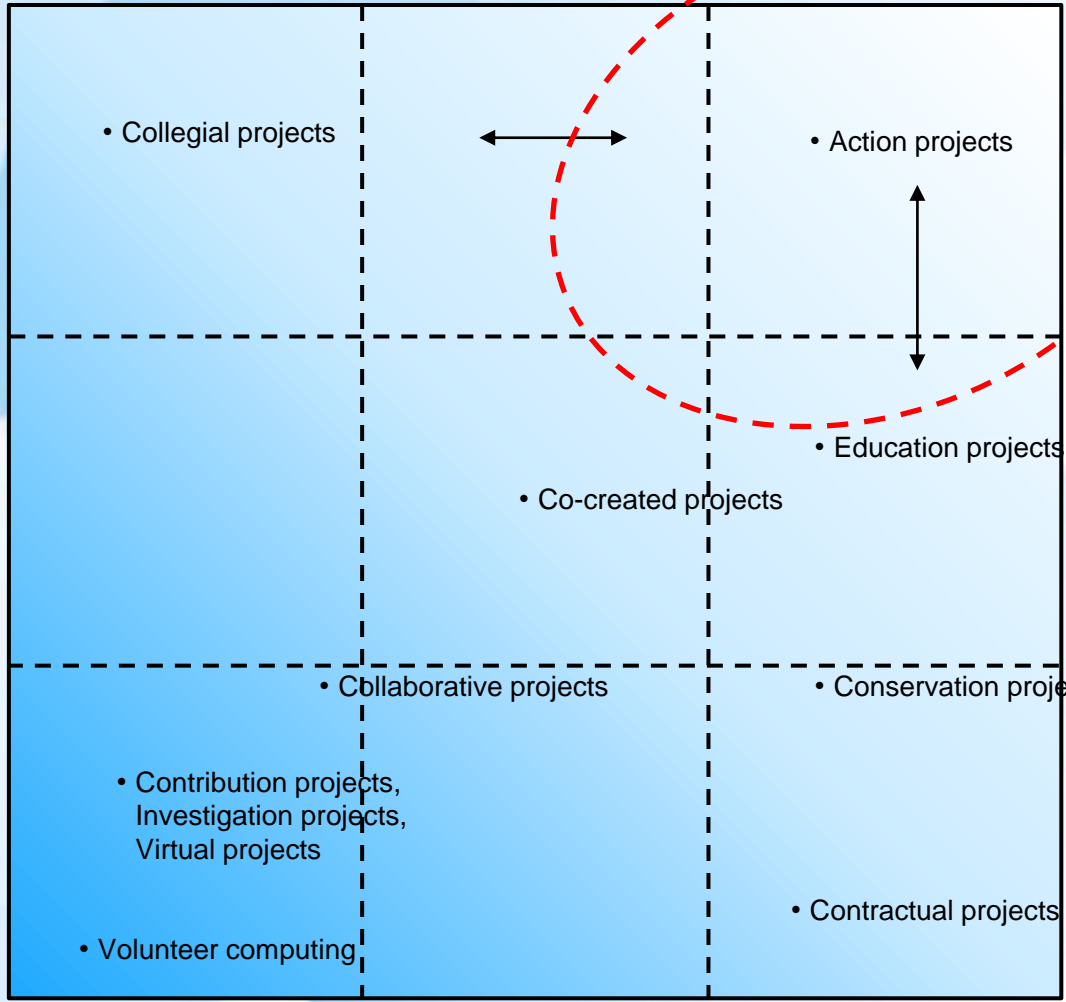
• Collegial projects

• Action projects

• Education projects

• Co-created projects

• Collaborative projects

• Conservation proje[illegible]

• Contribution projects, Investigation projects, Virtual projects

• Contractual projects

• Volunteer computing